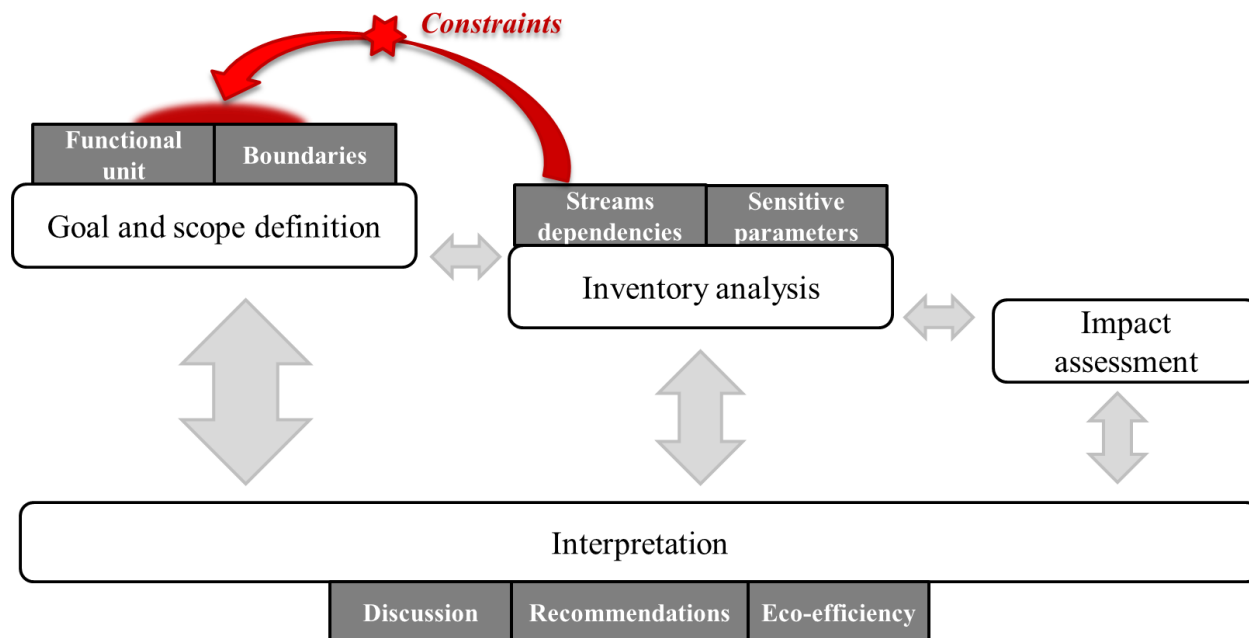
Constraints

Functional unit

Boundaries

Goal and scope definition

Streams dependencies

Sensitive parameters

Inventory analysis

Impact assessment

Interpretation

Discussion

Recommendations

Eco-efficiency